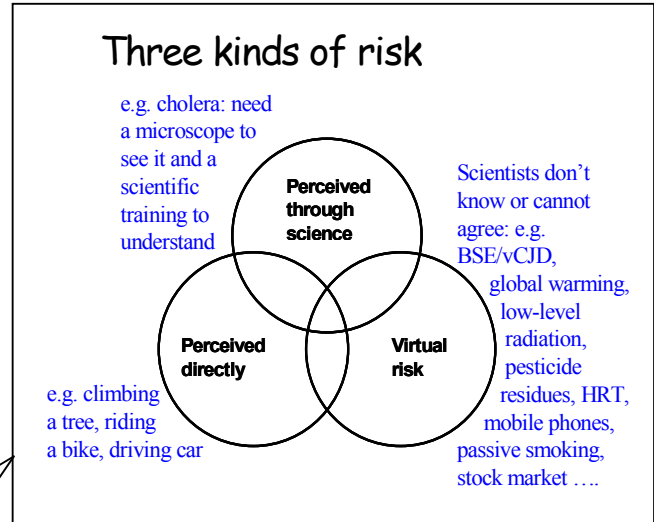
Three kinds of risk

e.g. cholera: need a microscope to see it and a scientific training to understand

Perceived through science

Scientists don’t know or cannot agree: e.g. BSE/vCJD, global warming, low-level radiation, pesticide residues, HRT, mobile phones, passive smoking, stock market ….

Perceived directly

Virtual risk

e.g. climbing a tree, riding a bike, driving car